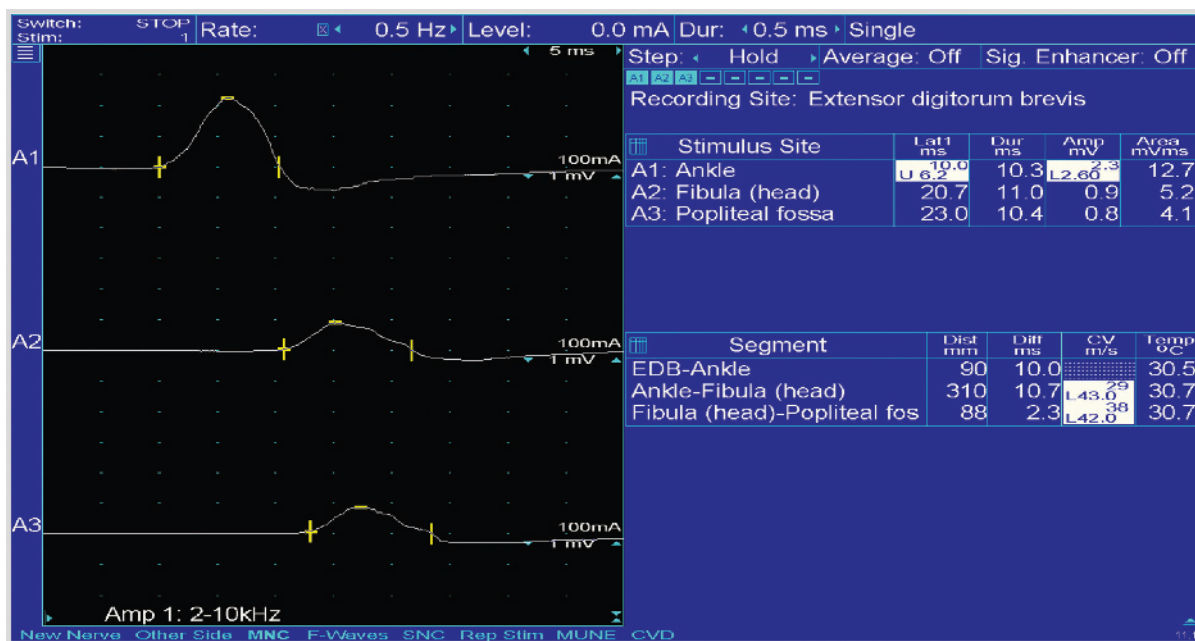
Switch: Stim: STOP 1 Rate: 0.5 Hz Level: 0.0 mA Dur: 0.5 ms Single

5 ms

Step: Hold Average: Off Sig. Enhancer: Off

A1 A2 A3

Recording Site: Extensor digitorum brevis

| Stimulus Site | Lat1 ms | Dur ms | Amp mV | Area mVms |
|---|---|---|---|---|
| A1: Ankle | 10.0 U 6.2 | 10.3 | 2.3 L 2.60 | 12.7 |
| A2: Fibula (head) | 20.7 | 11.0 | 0.9 | 5.2 |
| A3: Popliteal fossa | 23.0 | 10.4 | 0.8 | 4.1 |

| Segment | Dist mm | Diff ms | CV m/s | Temp °C |
|---|---|---|---|---|
| EDB-Ankle | 90 | 10.0 | | 30.5 |
| Ankle-Fibula (head) | 310 | 10.7 | 29 L 43.0 | 30.7 |
| Fibula (head)-Popliteal fos | 88 | 2.3 | 38 L 42.0 | 30.7 |

A1 100mA 1 mV

A2 100mA 1 mV

A3 100mA 1 mV

Amp 1: 2-10kHz

New Nerve Other Side MNC F-Waves SNC Rep Stim MUNE CVD